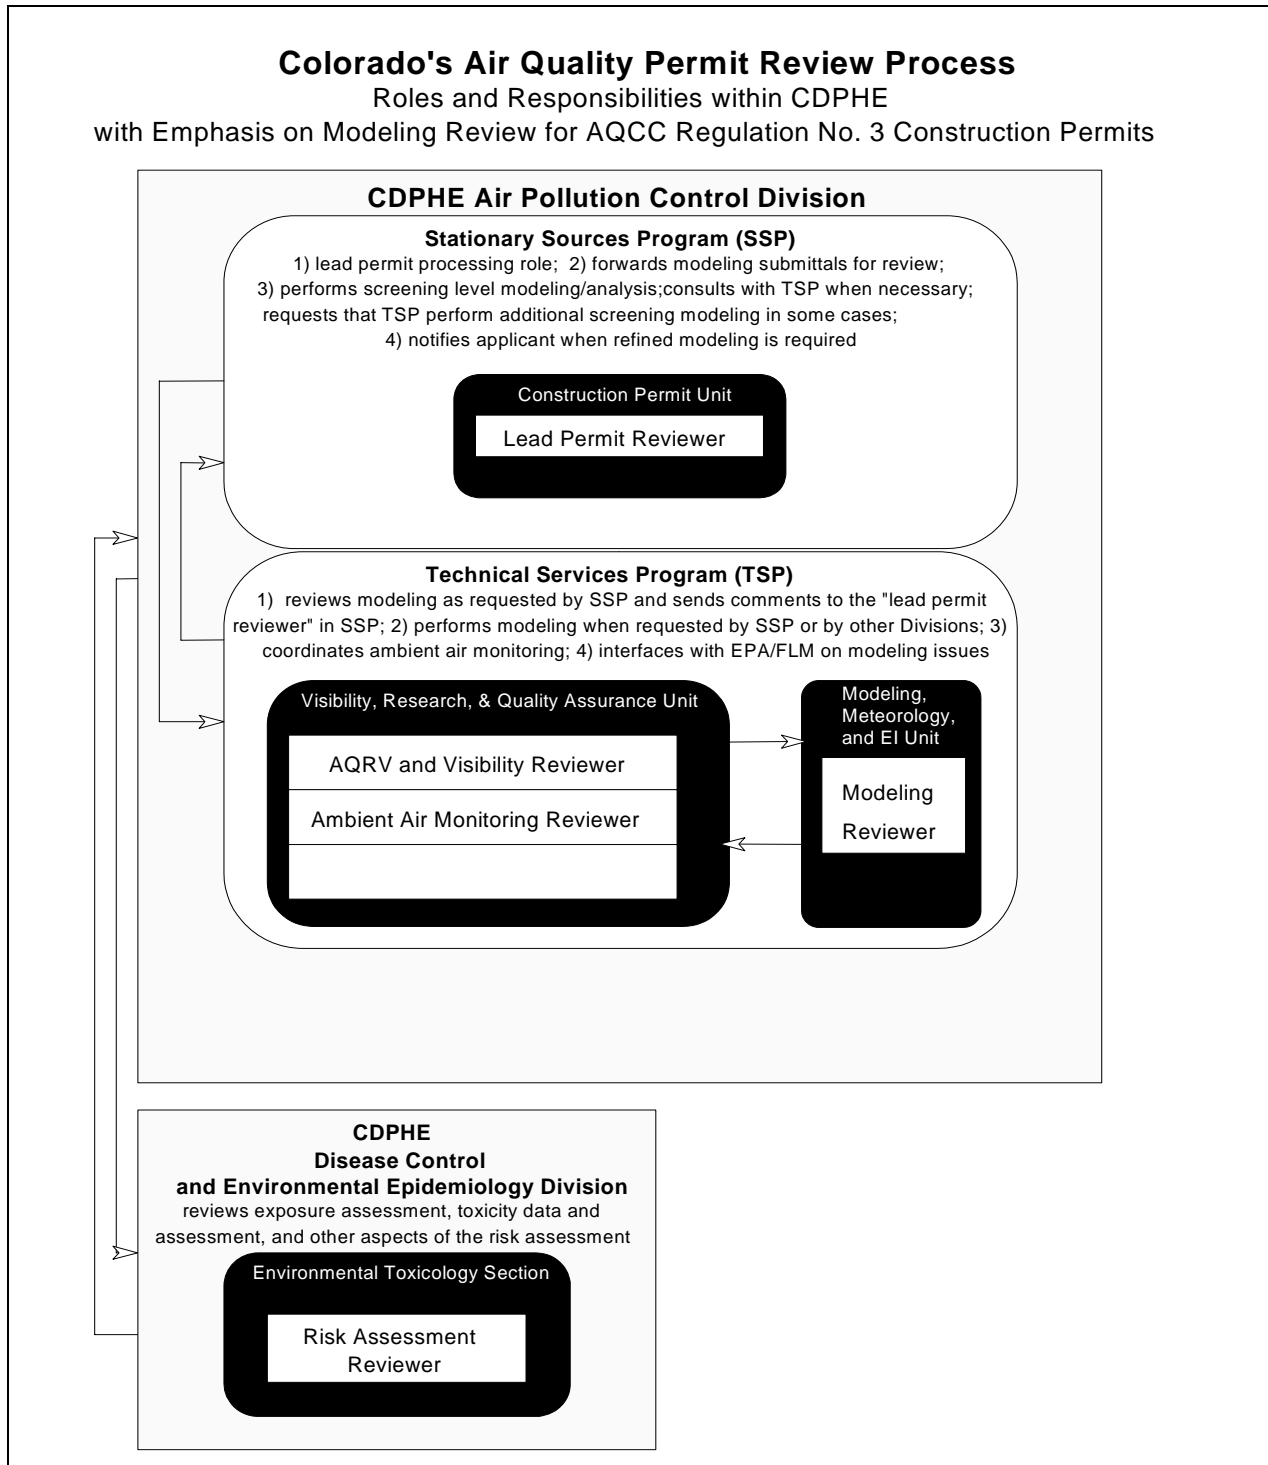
**Colorado's Air Quality Permit Review Process**

Roles and Responsibilities within CDPHE
with Emphasis on Modeling Review for AQCC Regulation No. 3 Construction Permits

**CDPHE Air Pollution Control Division**

**Stationary Sources Program (SSP)**
1) lead permit processing role; 2) forwards modeling submittals for review; 3) performs screening level modeling/analysis;consults with TSP when necessary; requests that TSP perform additional screening modeling in some cases; 4) notifies applicant when refined modeling is required

Construction Permit Unit

Lead Permit Reviewer

**Technical Services Program (TSP)**
1) reviews modeling as requested by SSP and sends comments to the "lead permit reviewer" in SSP; 2) performs modeling when requested by SSP or by other Divisions; 3) coordinates ambient air monitoring; 4) interfaces with EPA/FLM on modeling issues

Visibility, Research, & Quality Assurance Unit

AQRV and Visibility Reviewer

Ambient Air Monitoring Reviewer

Modeling, Meteorology, and EI Unit

Modeling Reviewer

**CDPHE
Disease Control
and Environmental Epidemiology Division**
reviews exposure assessment, toxicity data and assessment, and other aspects of the risk assessment

Environmental Toxicology Section

Risk Assessment Reviewer